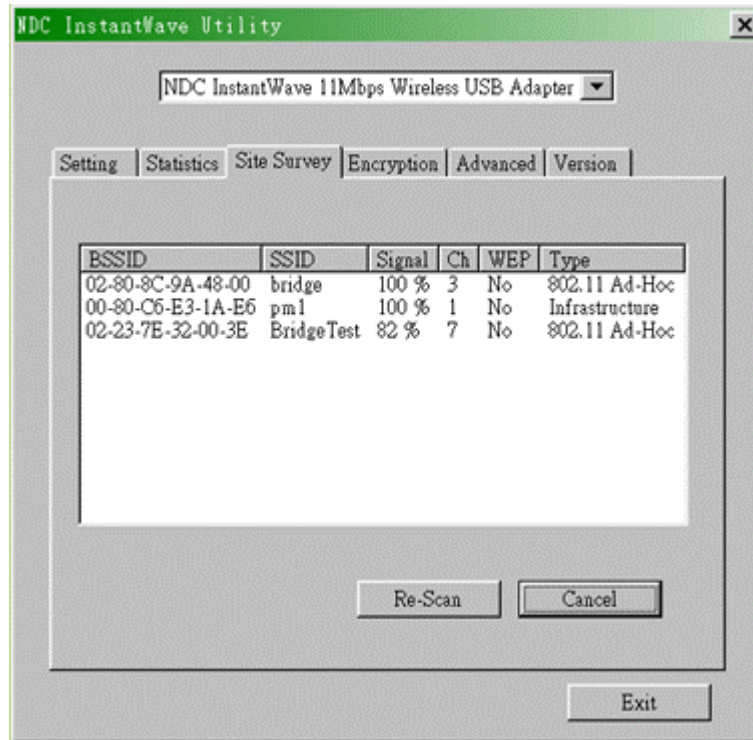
NDC InstantWave Utility

NDC InstantWave 11Mbps Wireless USB Adapter

Setting | Statistics | Site Survey | Encryption | Advanced | Version

| BSSID | SSID | Signal | Ch | WEP | Type |
|---|---|---|---|---|---|
| 02-80-8C-9A-48-00 | bridge | 100 % | 3 | No | 802.11 Ad-Hoc |
| 00-80-C6-E3-1A-E6 | pm1 | 100 % | 1 | No | Infrastructure |
| 02-23-7E-32-00-3E | BridgeTest | 82 % | 7 | No | 802.11 Ad-Hoc |

Re-Scan
Cancel

Exit